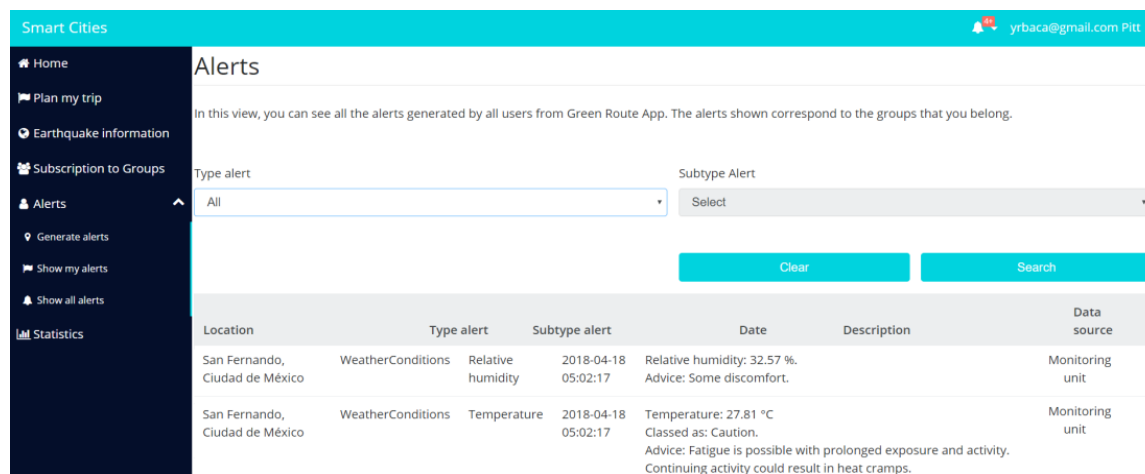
Smart Cities

4+ yrbaca@gmail.com Pitt

Home

Plan my trip

Earthquake information

Subscription to Groups

Alerts

Generate alerts

Show my alerts

Show all alerts

Statistics

Alerts

In this view, you can see all the alerts generated by all users from Green Route App. The alerts shown correspond to the groups that you belong.

Type alert

All

Subtype Alert

Select

Clear

Search

| Location | Type alert | Subtype alert | Date | Description | Data source |
|---|---|---|---|---|---|
| San Fernando, Ciudad de México | WeatherConditions | Relative humidity | 2018-04-18 05:02:17 | Relative humidity: 32.57 %. Advice: Some discomfort. | Monitoring unit |
| San Fernando, Ciudad de México | WeatherConditions | Temperature | 2018-04-18 05:02:17 | Temperature: 27.81 °C Classed as: Caution. Advice: Fatigue is possible with prolonged exposure and activity. Continuing activity could result in heat cramps. | Monitoring unit |